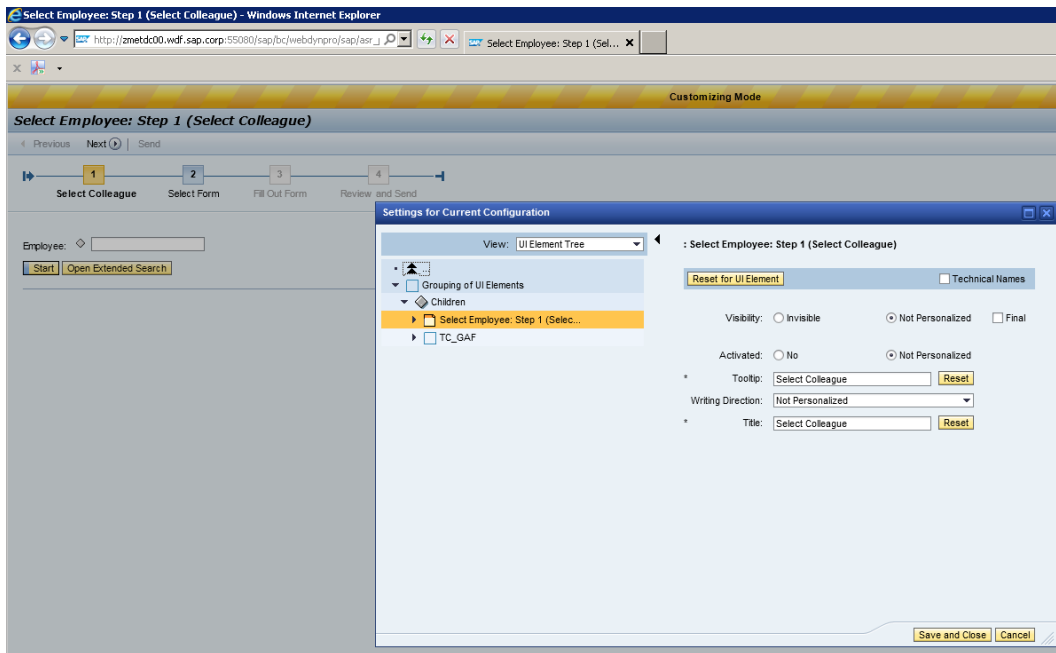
Select Employee: Step 1 (Select Colleague) - Windows Internet Explorer

http://zmetdc00.wdf.sap.corp:55080/sap/bc/webdynpro/sap/asr_

Select Employee: Step 1 (Sel...

Customizing Mode

Select Employee: Step 1 (Select Colleague)

Previous Next Send

1 Select Colleague
2 Select Form
3 Fill Out Form
4 Review and Send

Employee:

Start Open Extended Search

Settings for Current Configuration

View: UI Element Tree

Grouping of UI Elements
Children
Select Employee: Step 1 (Selec...
TC_GAF

: Select Employee: Step 1 (Select Colleague)

Reset for UI Element

Technical Names

Visibility: Invisible Not Personalized Final

Activated: No Not Personalized

* Tooltip: Select Colleague Reset

Writing Direction: Not Personalized

* Title: Select Colleague Reset

Save and Close Cancel